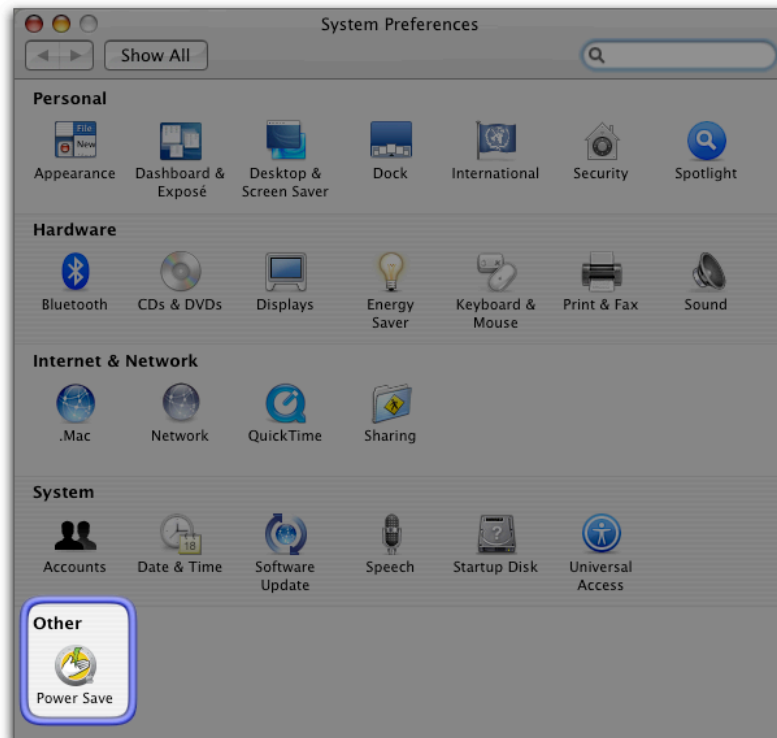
System Preferences

Show All

Personal

File
New

Appearance

Dashboard & Exposé

Desktop & Screen Saver

Dock

International

Security

Spotlight

Hardware

Bluetooth

CDs & DVDs

Displays

Energy Saver

Keyboard & Mouse

Print & Fax

Sound

Internet & Network

.Mac

Network

QuickTime

Sharing

System

Accounts

18

Date & Time

Software Update

Speech

Startup Disk

Universal Access

Other

Power Save